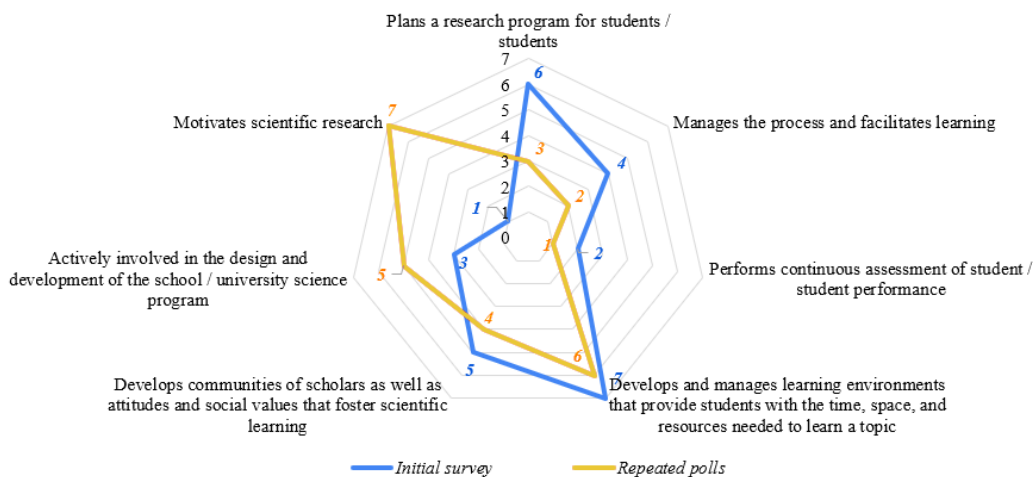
Plans a research program for students / students

7
6
5
4
3
2
1
0

6
3

Manages the process and facilitates learning

4
2

Performs continuous assessment of student / student performance

2
1

Develops and manages learning environments that provide students with the time, space, and resources needed to learn a topic

7
6

Develops communities of scholars as well as attitudes and social values that foster scientific learning

5
4

Actively involved in the design and development of the school / university science program

3
5

Motivates scientific research

7
1

Initial survey
Repeated polls